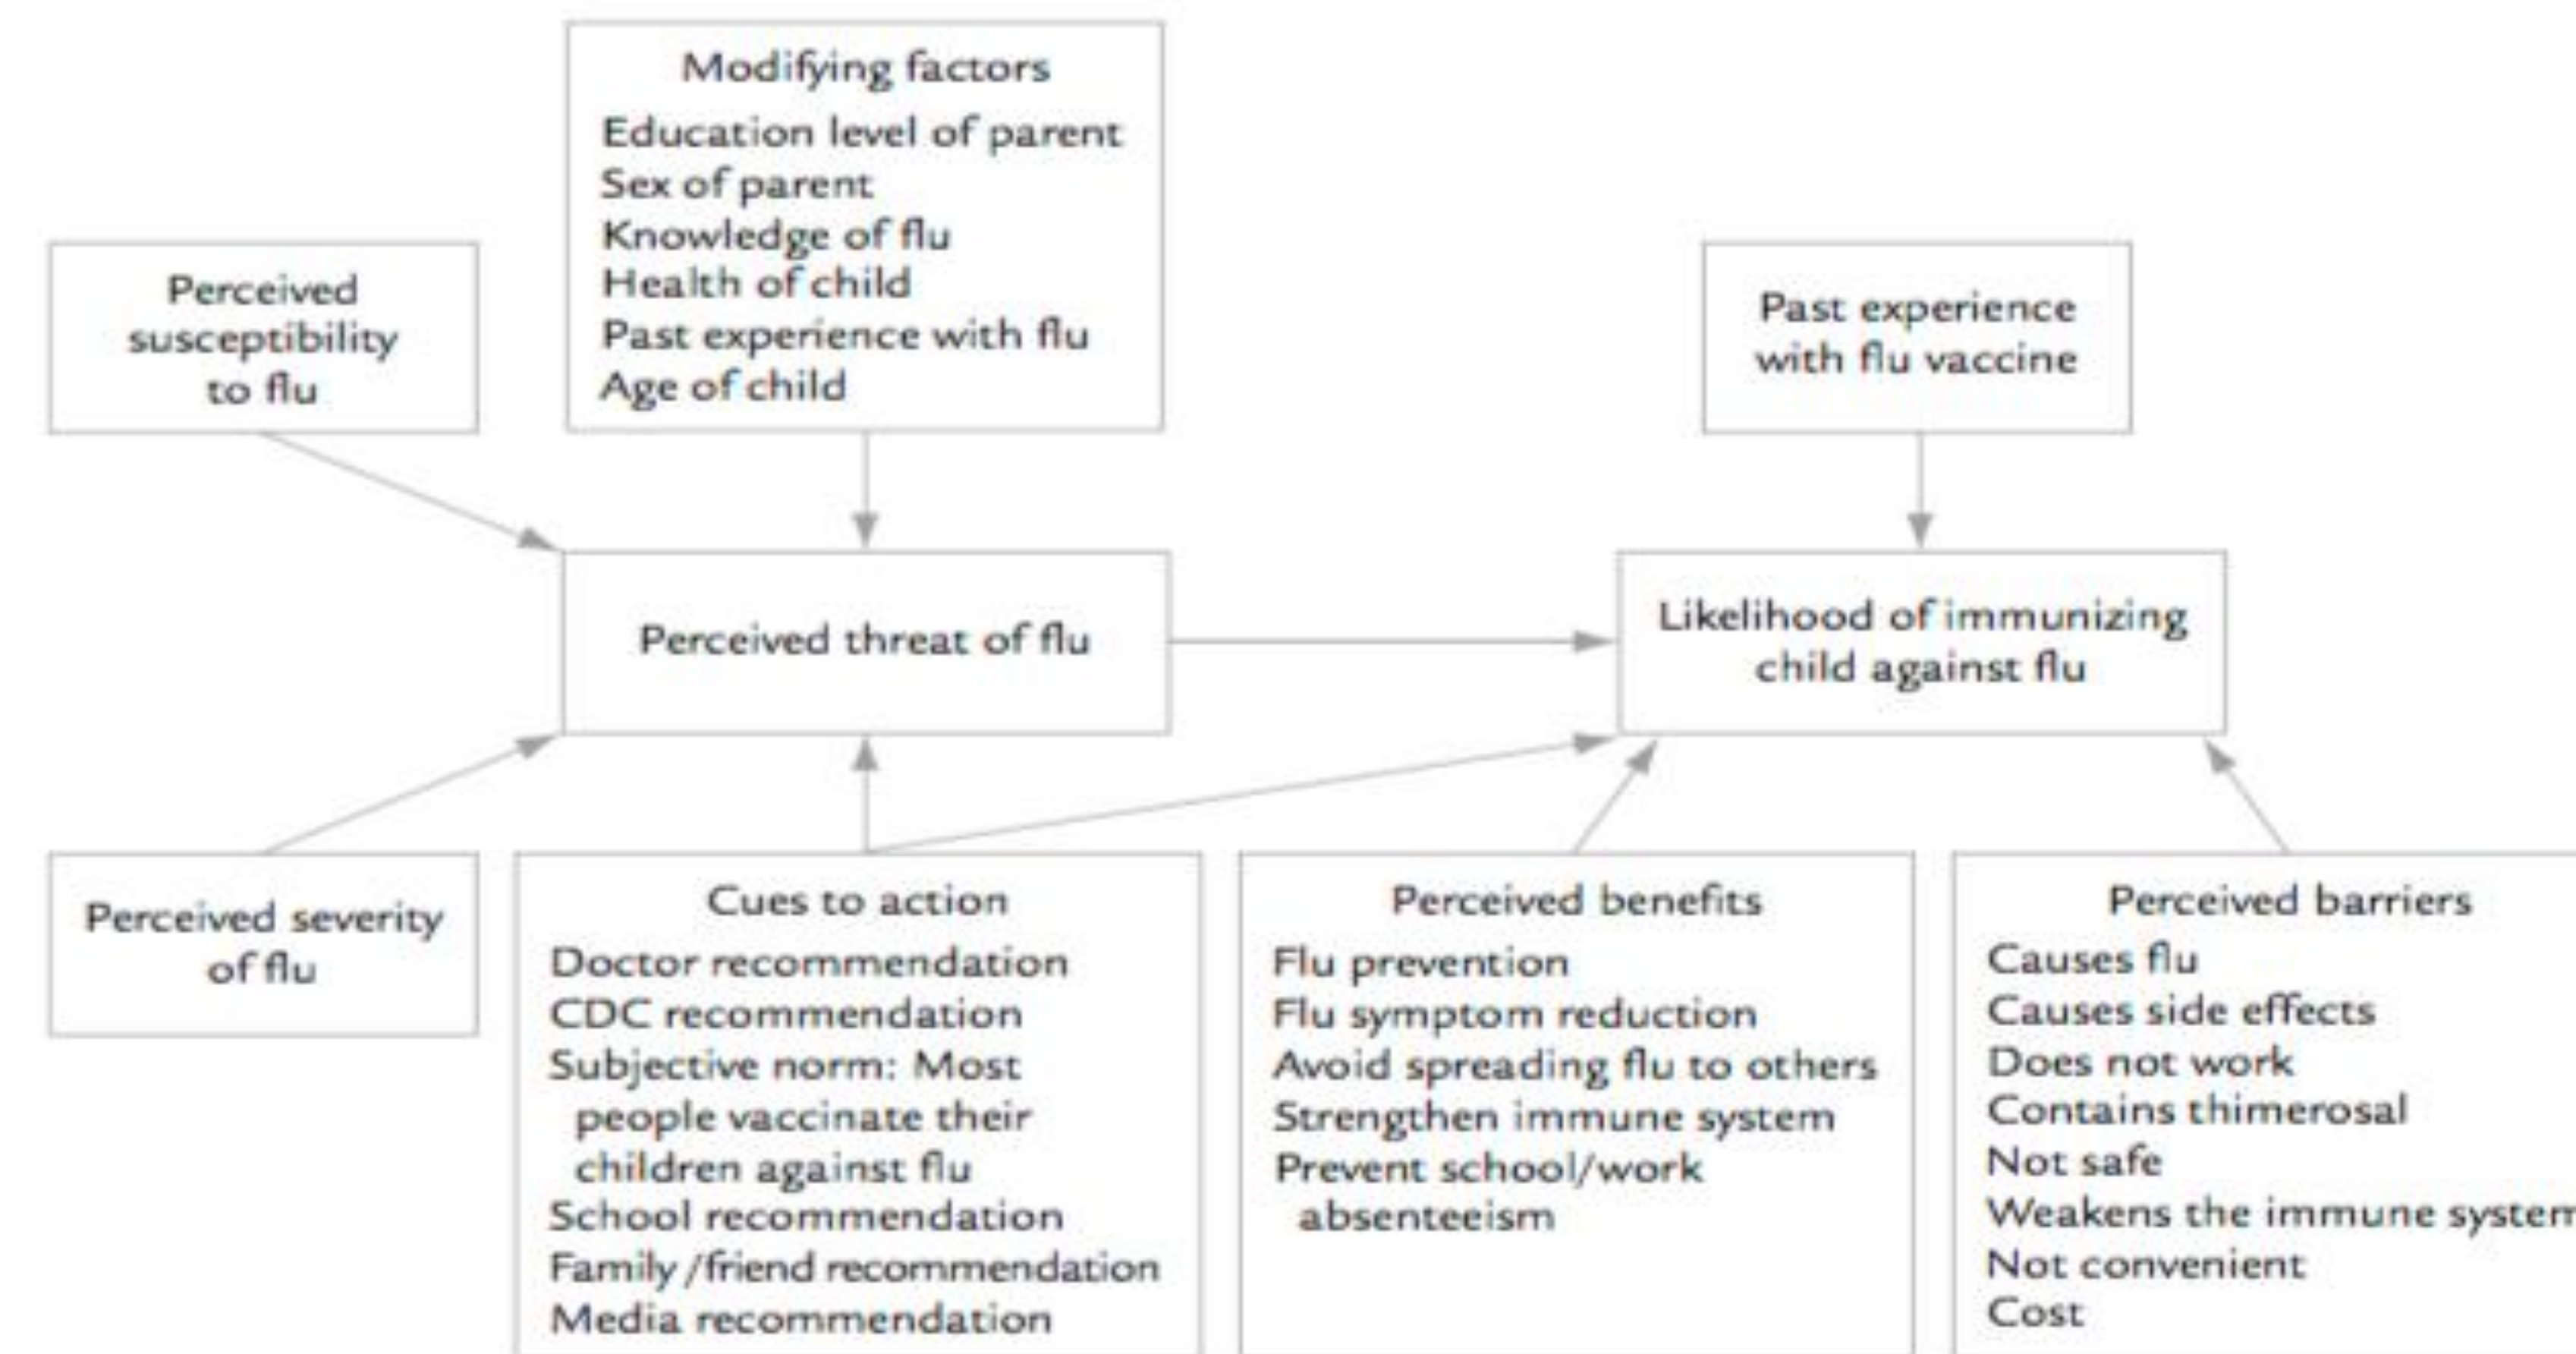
Modifying factors
Education level of parent
Sex of parent
Knowledge of flu
Health of child
Past experience with flu
Age of child

Perceived susceptibility to flu

Past experience with flu vaccine

Perceived threat of flu

Likelihood of immunizing child against flu

Perceived severity of flu

Cues to action
Doctor recommendation
CDC recommendation
Subjective norm: Most people vaccinate their children against flu
School recommendation
Family /friend recommendation
Media recommendation

Perceived benefits
Flu prevention
Flu symptom reduction
Avoid spreading flu to others
Strengthen immune system
Prevent school/work absenteeism

Perceived barriers
Causes flu
Causes side effects
Does not work
Contains thimerosal
Not safe
Weakens the immune system
Not convenient
Cost